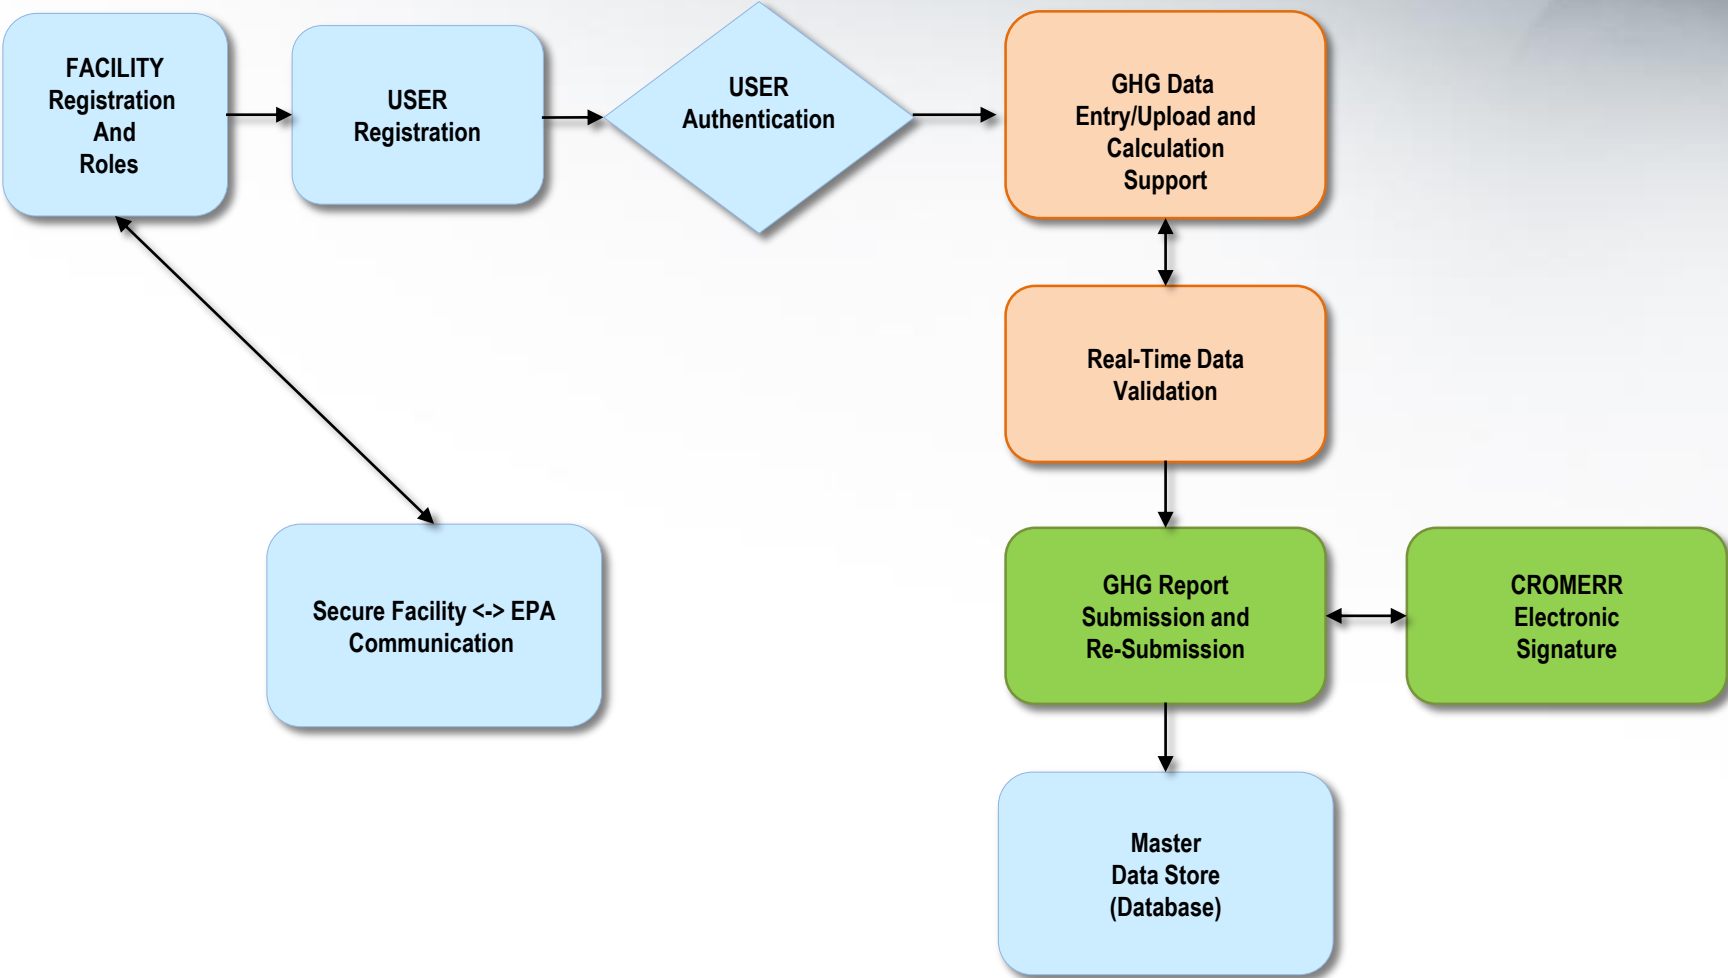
FACILITY Registration And Roles

USER Registration

USER Authentication

GHG Data Entry/Upload and Calculation Support

Real-Time Data Validation

GHG Report Submission and Re-Submission

CROMERR Electronic Signature

Master Data Store (Database)

Secure Facility <-> EPA Communication